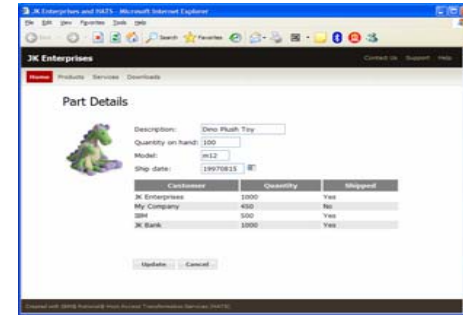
JK Enterprises and HATS - Microsoft Internet Explorer

File Edit View Favorites Tools Help

Search Favorites

JK Enterprises

Contact Us Support Help

Home Products Services Downloads

Part Details

Description: Dino Plush Toy

Quantity on hand: 100

Model: m12

Ship date: 19970815

| Customer | Quantity | Shipped |
|---|---|---|
| JK Enterprises | 1000 | Yes |
| My Company | 450 | No |
| IBM | 500 | Yes |
| JK Bank | 1000 | Yes |

Update Cancel

Created with IBM® Rational® Host Access Transformation Services (HATS)